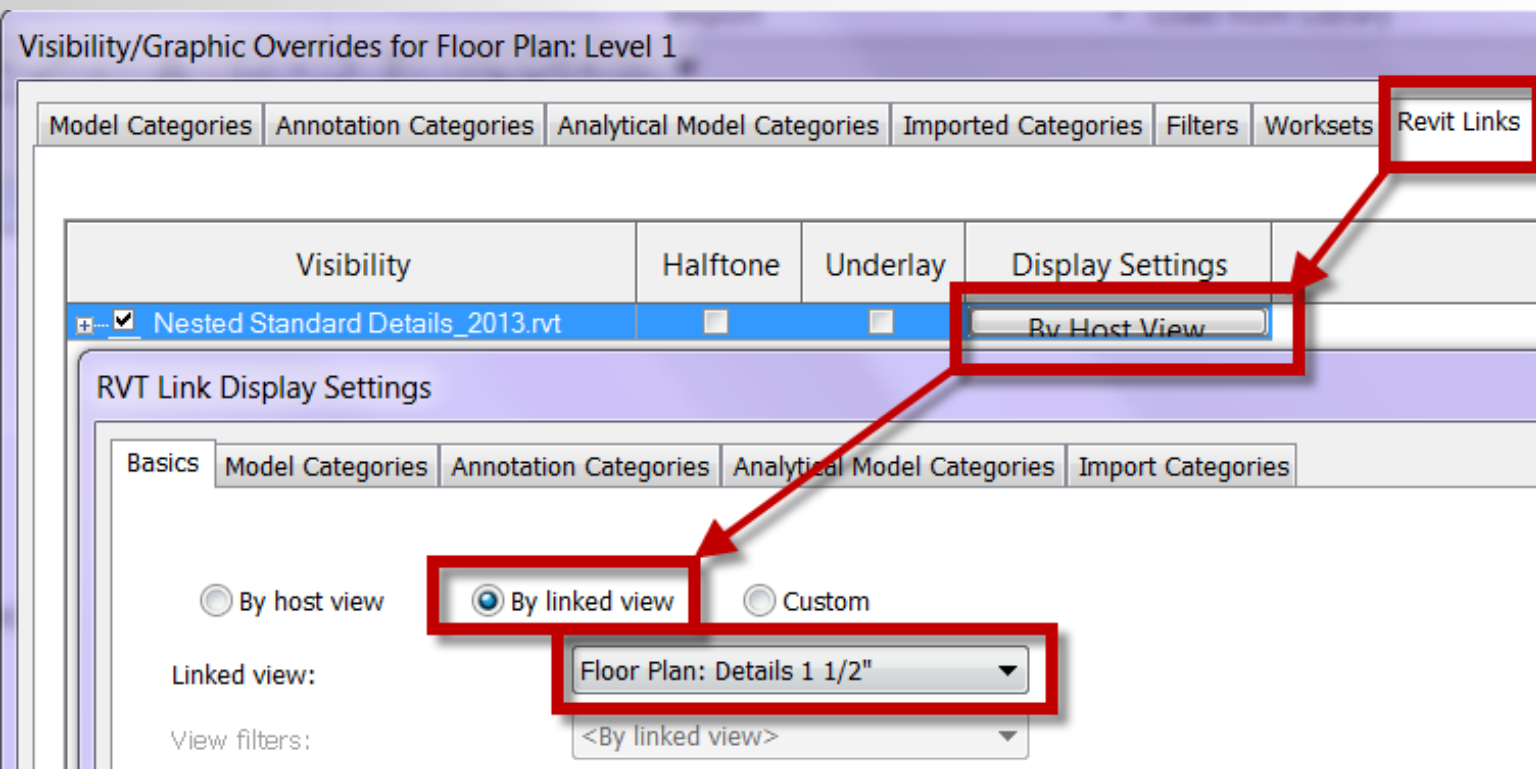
Visibility/Graphic Overrides for Floor Plan: Level 1

Model Categories | Annotation Categories | Analytical Model Categories | Imported Categories | Filters | Worksets | Revit Links

| Visibility | Halftone | Underlay | Display Settings |
|---|---|---|---|
| Nested Standard Details_2013.rvt | | | By Host View |

RVT Link Display Settings

Basics | Model Categories | Annotation Categories | Analytical Model Categories | Import Categories

By host view
By linked view
Custom

Linked view: Floor Plan: Details 1 1/2"

View filters: <By linked view>